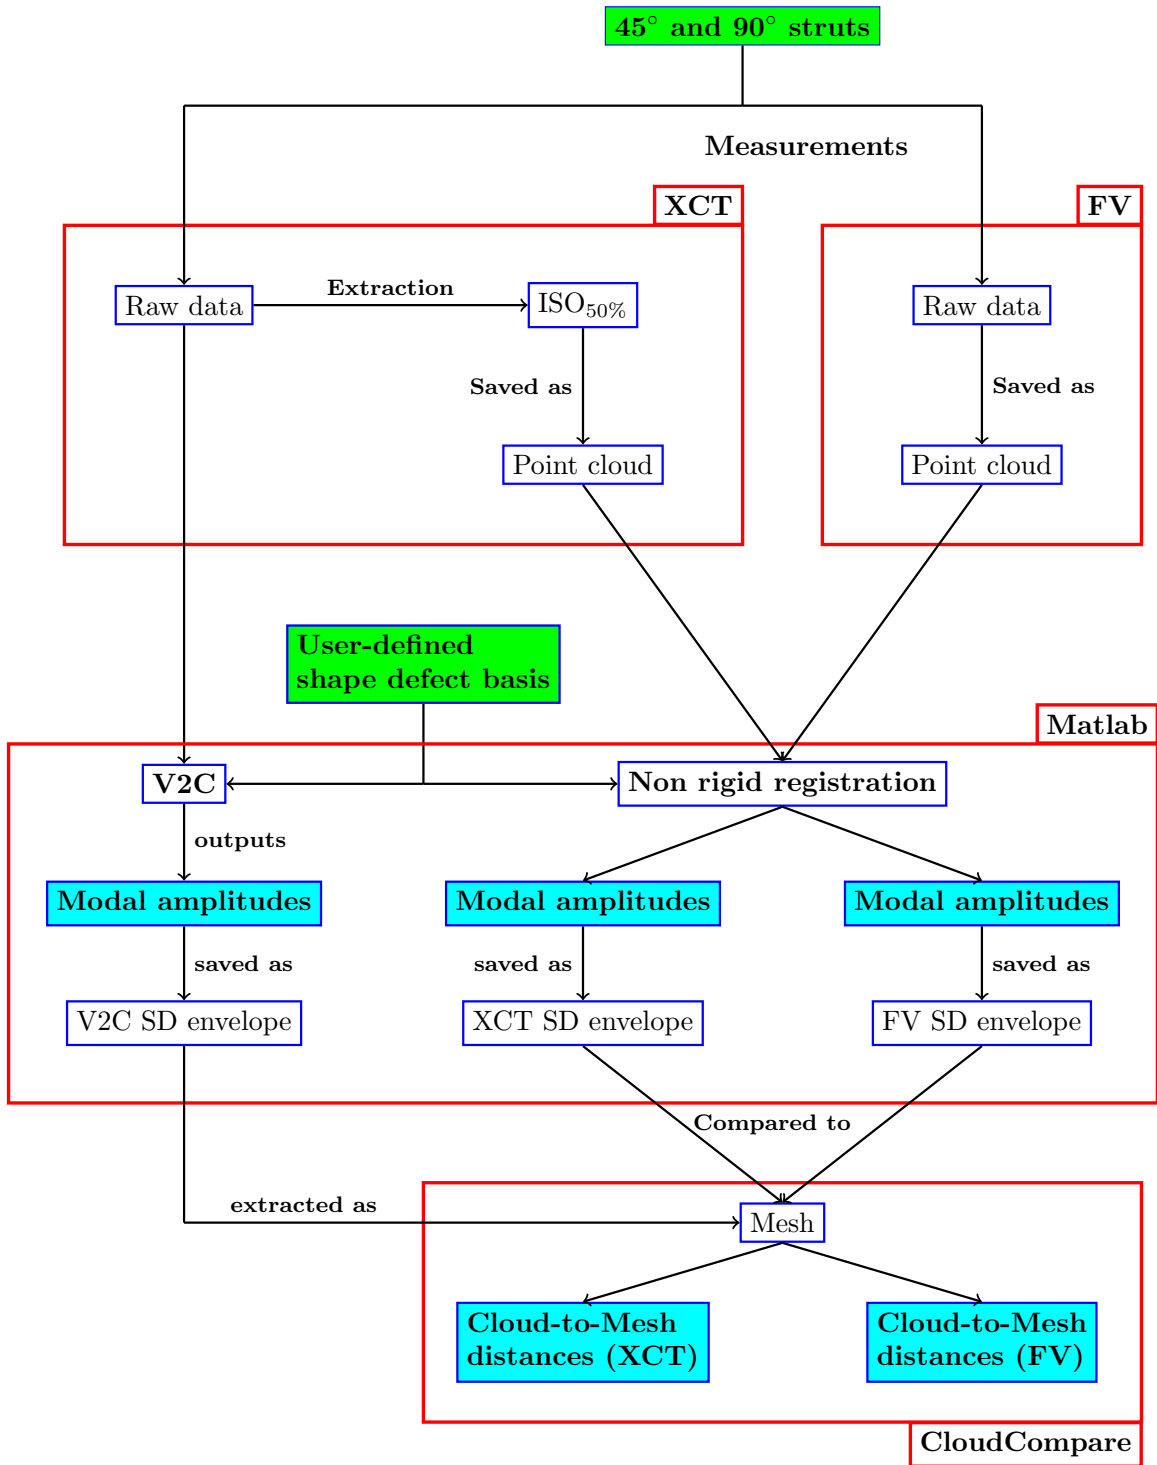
$45^\circ$ and $90^\circ$ struts

Measurements

XCT

FV

Raw data

Extraction

$ISO_{50\%}$

Saved as

Point cloud

Raw data

Saved as

Point cloud

User-defined shape defect basis

Matlab

V2C

Non rigid registration

outputs

Modal amplitudes

Modal amplitudes

Modal amplitudes

saved as

saved as

saved as

V2C SD envelope

XCT SD envelope

FV SD envelope

Compared to

extracted as

Mesh

Cloud-to-Mesh distances (XCT)

Cloud-to-Mesh distances (FV)

CloudCompare